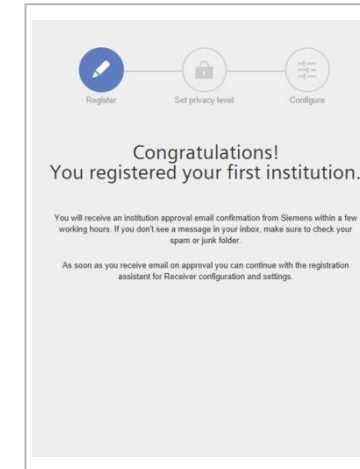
Register
Set privacy level
Configure

Congratulations!
You registered your first institution.

You will receive an institution approval email confirmation from Siemens within a few working hours. If you don't see a message in your inbox, make sure to check your spam or junk folder.

As soon as you receive email on approval you can continue with the registration assistant for Receiver configuration and settings.